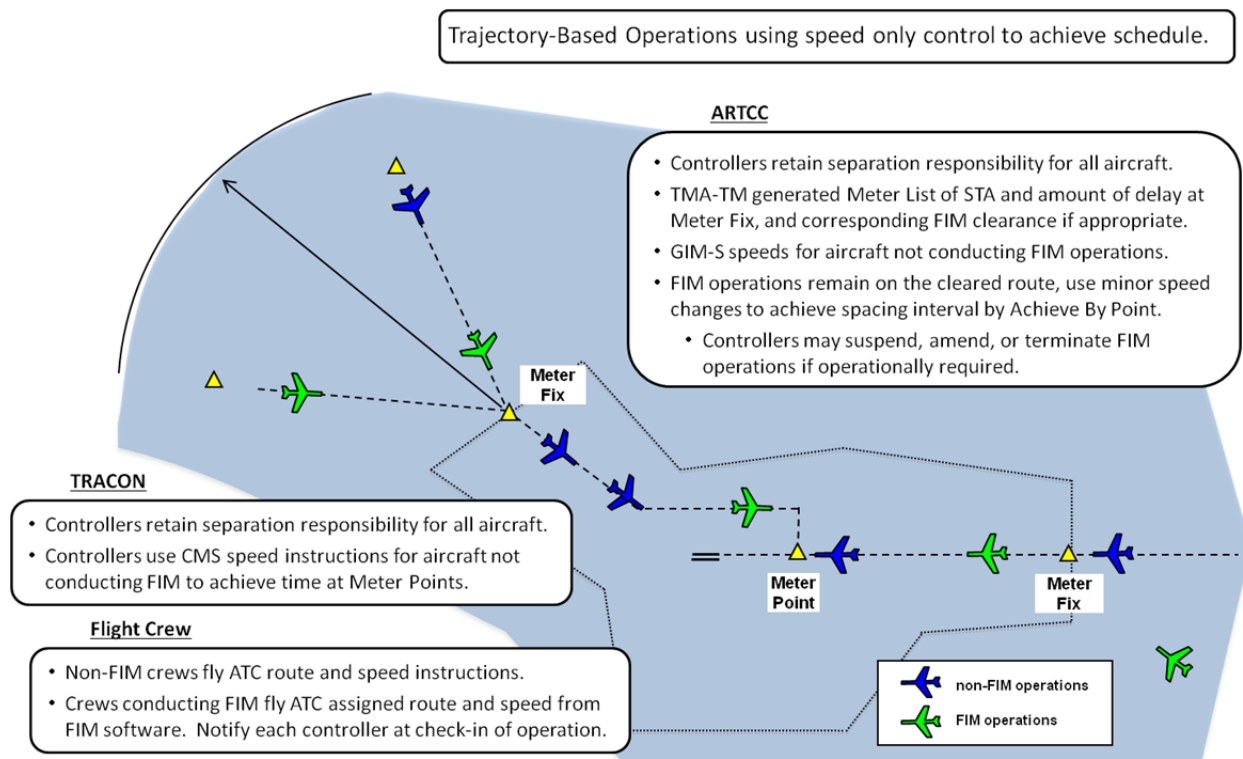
Trajectory-Based Operations using speed only control to achieve schedule.

ARTCC

- Controllers retain separation responsibility for all aircraft.
- TMA-TM generated Meter List of STA and amount of delay at Meter Fix, and corresponding FIM clearance if appropriate.
- GIM-S speeds for aircraft not conducting FIM operations.
- FIM operations remain on the cleared route, use minor speed changes to achieve spacing interval by Achieve By Point.
  - Controllers may suspend, amend, or terminate FIM operations if operationally required.

Meter Fix

TRACON

- Controllers retain separation responsibility for all aircraft.
- Controllers use CMS speed instructions for aircraft not conducting FIM to achieve time at Meter Points.

Meter Point

Meter Fix

Flight Crew

- Non-FIM crews fly ATC route and speed instructions.
- Crews conducting FIM fly ATC assigned route and speed from FIM software. Notify each controller at check-in of operation.

non-FIM operations

FIM operations